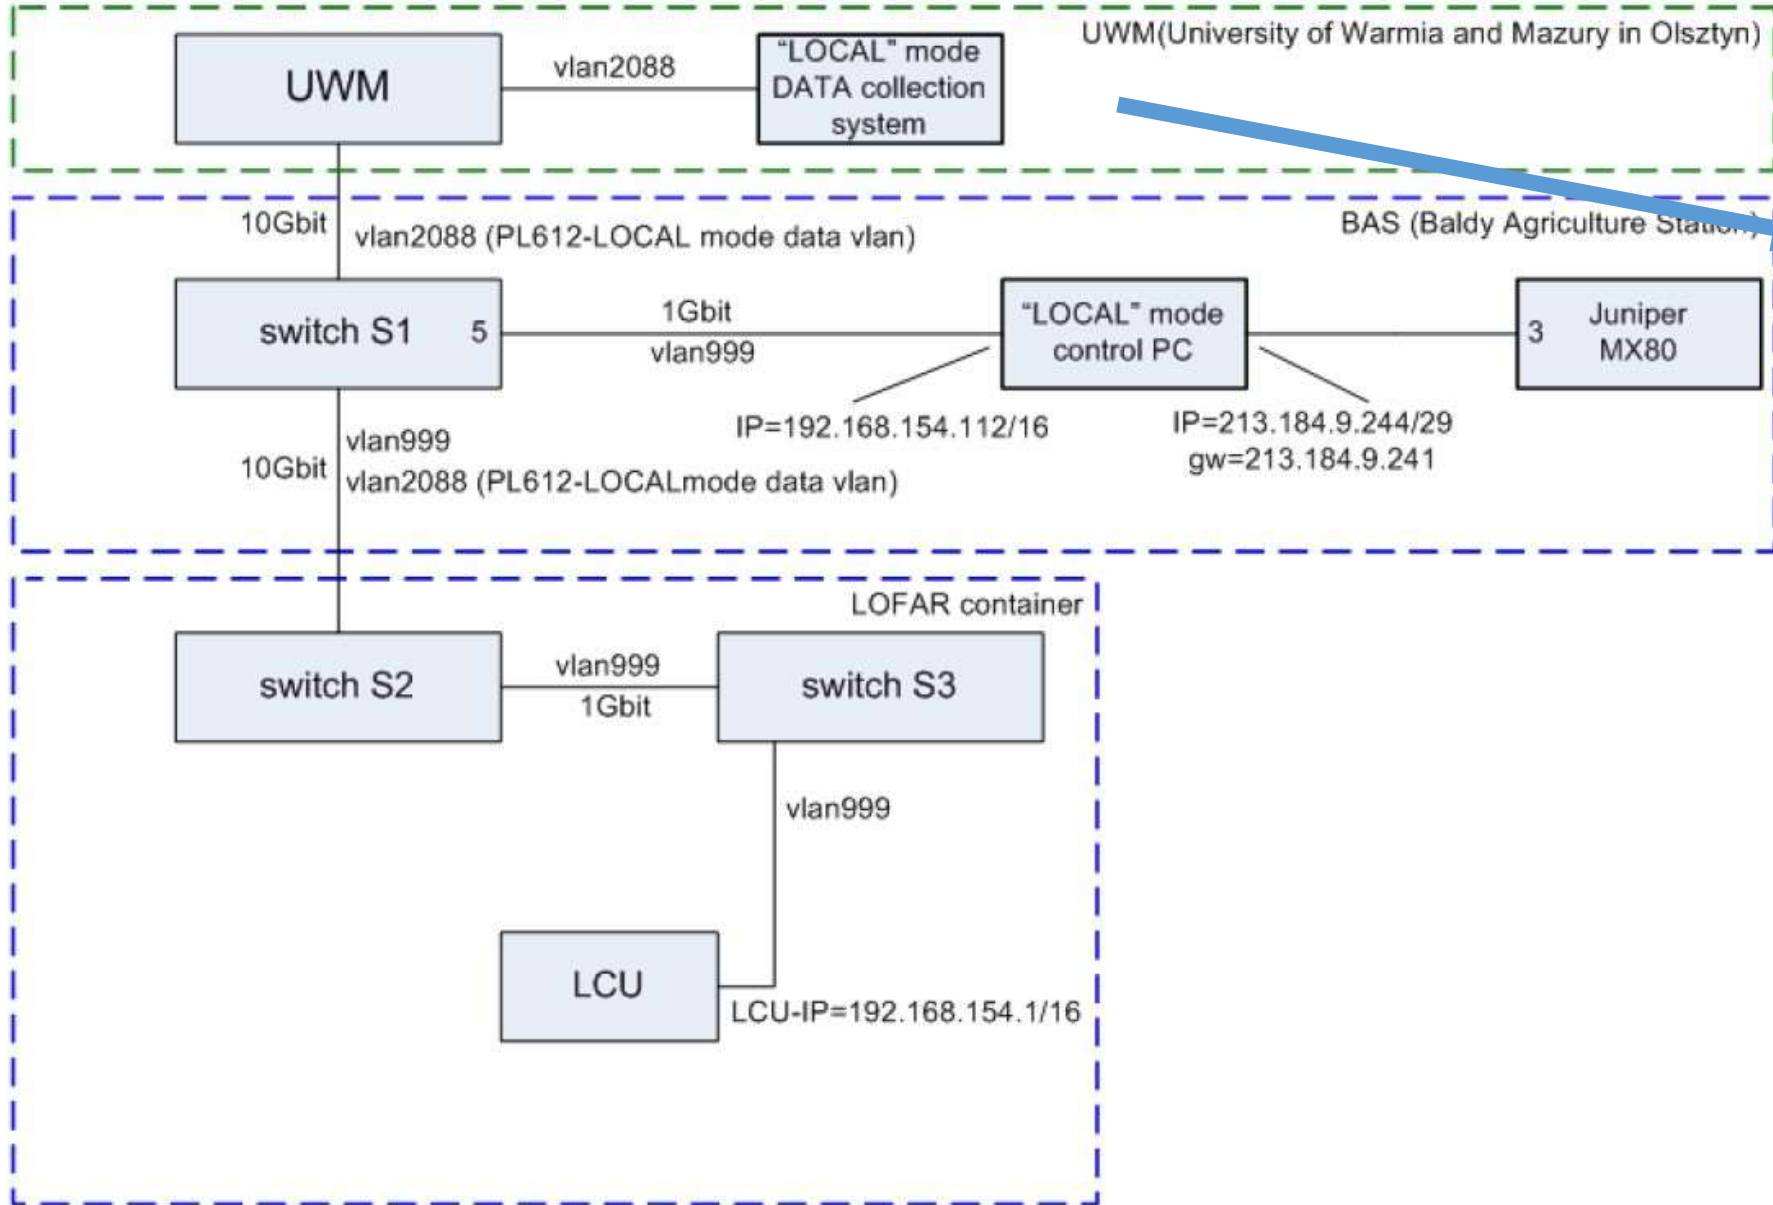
UWM(University of Warmia and Mazury in Olsztyn)

UWM

vlan2088

"LOCAL" mode DATA collection system

BAS (Baldy Agriculture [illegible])

10Gbit

vlan2088 (PL612-LOCAL mode data vlan)

switch S1

5

1Gbit

vlan999

"LOCAL" mode control PC

3

Juniper MX80

IP=192.168.154.112/16

IP=213.184.9.244/29
gw=213.184.9.241

vlan999

10Gbit

vlan2088 (PL612-LOCALmode data vlan)

LOFAR container

switch S2

vlan999

1Gbit

switch S3

vlan999

LCU

LCU-IP=192.168.154.1/16